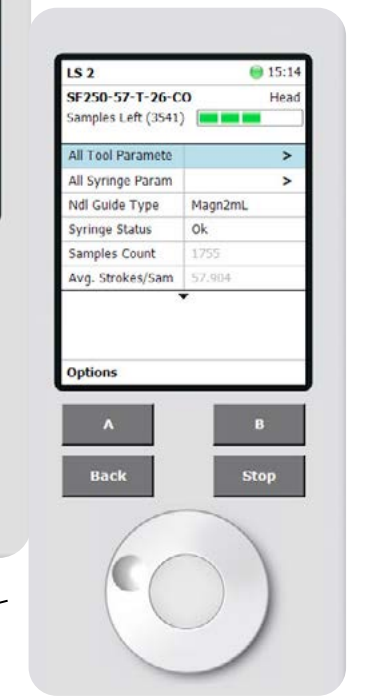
LS 2 15:14
SF250-57-T-26-CO Head
Samples Left (3541)

| | |
|---|---|
| All Tool Paramete | > |
| All Syringe Param | > |
| Ndl Guide Type | Magn2mL |
| Syringe Status | Ok |
| Samples Count | 1755 |
| Avg. Strokes/Sam | 57.904 |

Options

A
B
Back
Stop